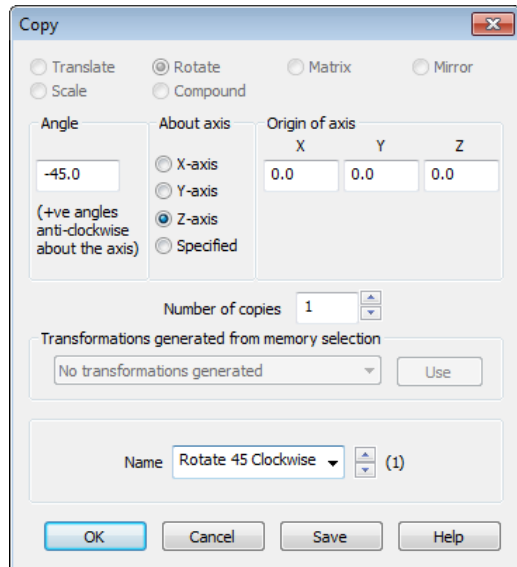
Copy

Translate
Rotate
Matrix
Mirror
Scale
Compound

Angle
-45.0
(+ve angles anti-clockwise about the axis)

About axis
X-axis
Y-axis
Z-axis
Specified

Origin of axis
| X | Y | Z |
|---|---|---|
| 0.0 | 0.0 | 0.0 |

Number of copies 1

Transformations generated from memory selection
No transformations generated
Use

Name Rotate 45 Clockwise (1)

OK
Cancel
Save
Help